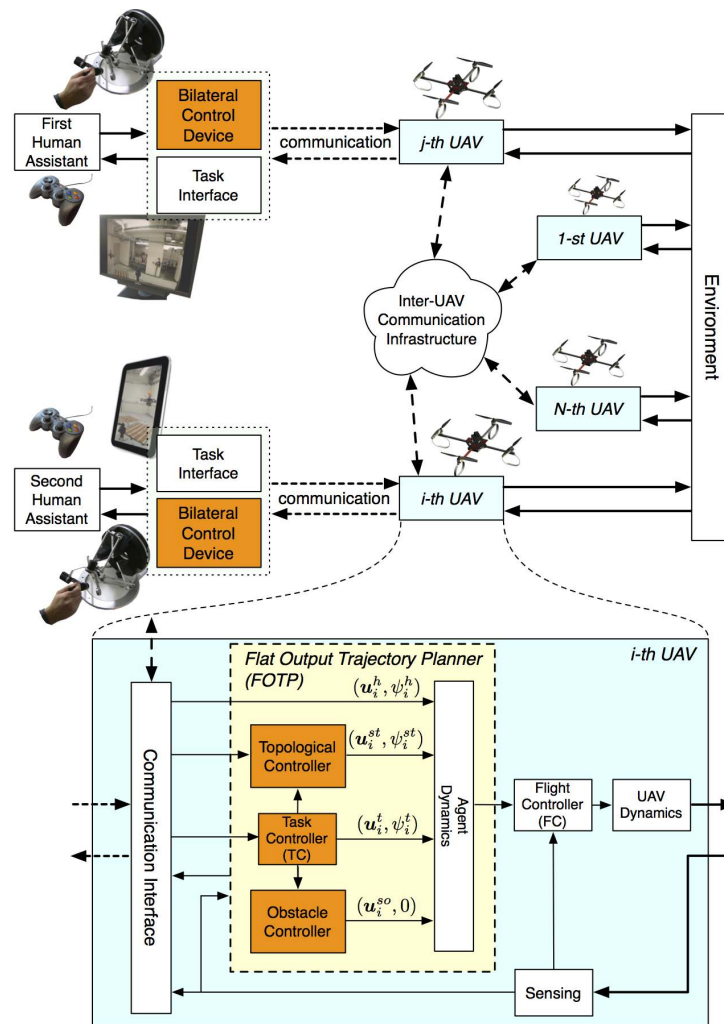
First Human Assistant

Bilateral Control Device

Task Interface

communication

j-th UAV

1-st UAV

Inter-UAV Communication Infrastructure

N-th UAV

Environment

Second Human Assistant

Task Interface

Bilateral Control Device

communication

i-th UAV

i-th UAV

Flat Output Trajectory Planner (FOTP)

Communication Interface

$(\boldsymbol{u}_i^h, \psi_i^h)$

Topological Controller

$(\boldsymbol{u}_i^{st}, \psi_i^{st})$

Task Controller (TC)

$(\boldsymbol{u}_i^t, \psi_i^t)$

Obstacle Controller

$(\boldsymbol{u}_i^{so}, 0)$

Agent Dynamics

Flight Controller (FC)

UAV Dynamics

Sensing